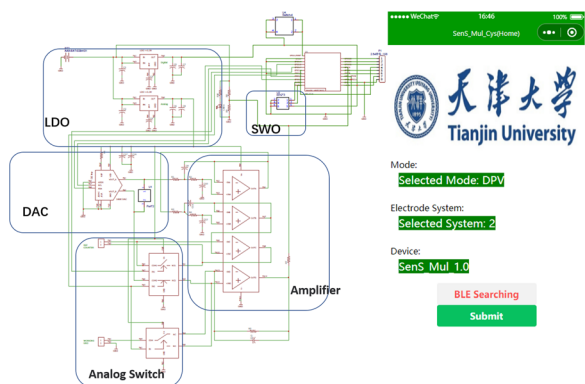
LDO

SWO

DAC

Amplifier

Analog Switch

●●●●● WeChat 16:46 100%

SenS_Mul_Cys(Home)

天津大学
Tianjin University

Mode:
Selected Mode: DPV

Electrode System:
Selected System: 2

Device:
SenS_Mul_1.0

BLE Searching

Submit